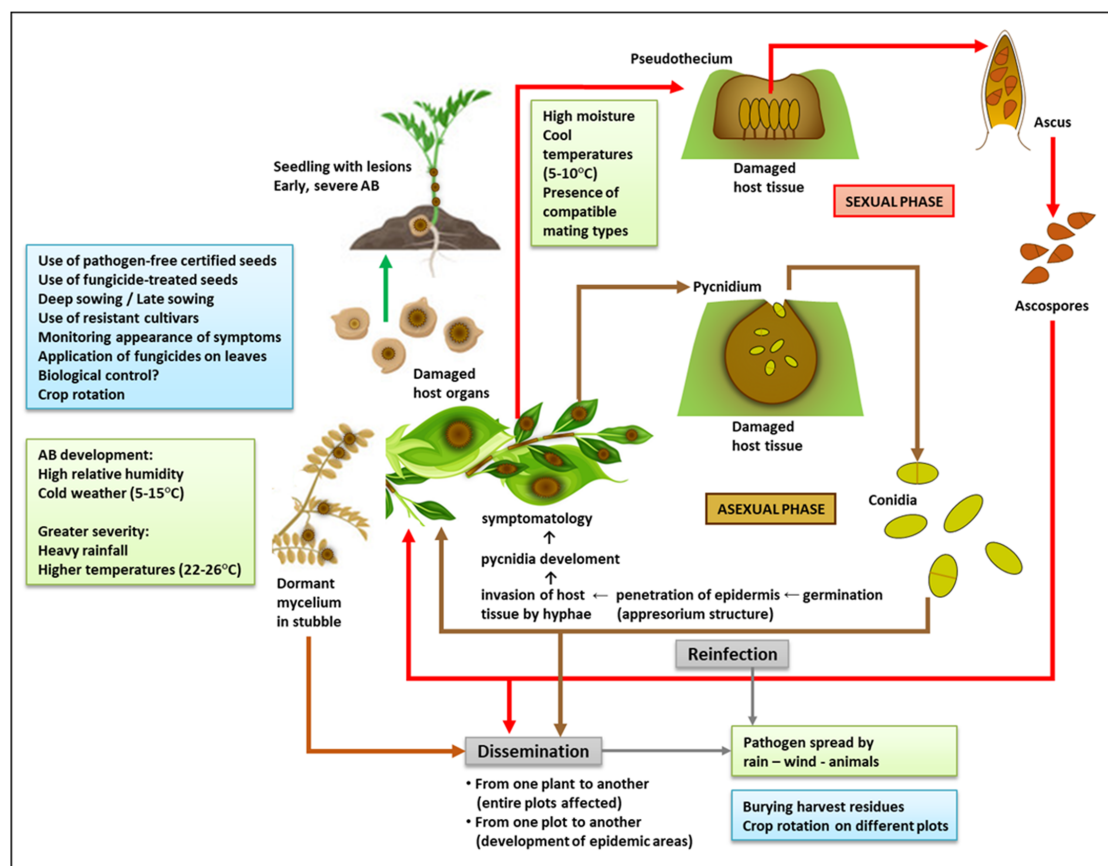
Pseudothecium

High moisture
Cool temperatures (5-10°C)
Presence of compatible mating types

Damaged host tissue

SEXUAL PHASE

Ascus

Ascospores

Seedling with lesions
Early, severe AB

Use of pathogen-free certified seeds
Use of fungicide-treated seeds
Deep sowing / Late sowing
Use of resistant cultivars
Monitoring appearance of symptoms
Application of fungicides on leaves
Biological control?
Crop rotation

Pycnidium

Damaged host organs

Damaged host tissue

AB development:
High relative humidity
Cold weather (5-15°C)

Greater severity:
Heavy rainfall
Higher temperatures (22-26°C)

Conidia

ASEXUAL PHASE

symptomatology
↑
pycnidia develoment
↑
invasion of host tissue by hyphae ← penetration of epidermis (appresorium structure) ← germination

Dormant mycelium in stubble

Reinfection

Dissemination

• From one plant to another (entire plots affected)
• From one plot to another (development of epidemic areas)

Pathogen spread by rain – wind - animals

Burying harvest residues
Crop rotation on different plots